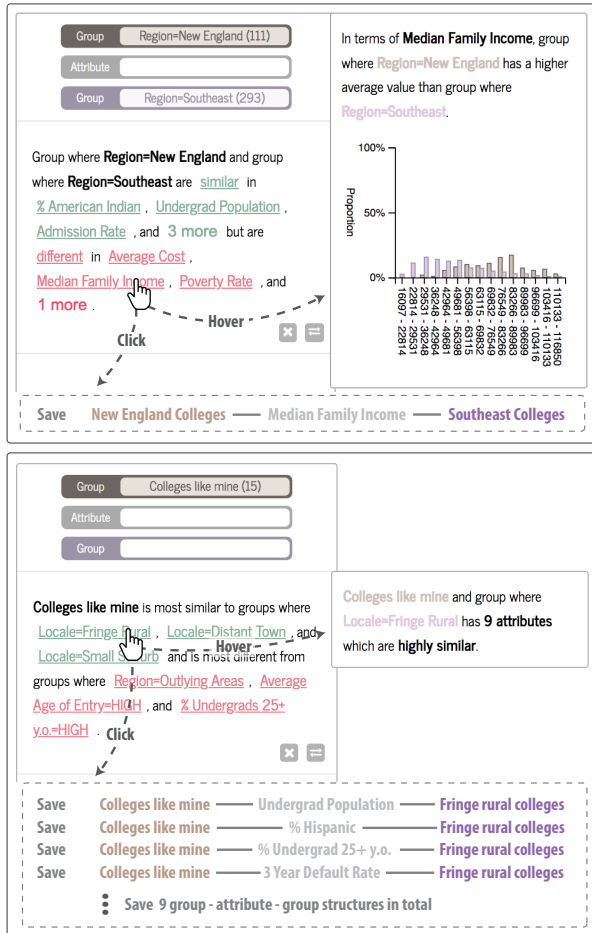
Group Region=New England (111)
Attribute
Group Region=Southeast (293)

Group where Region=New England and group where Region=Southeast are similar in % American Indian , Undergrad Population , Admission Rate , and 3 more but are different in Average Cost , Median Family Income , Poverty Rate , and 1 more .

Hover
Click

In terms of Median Family Income, group where Region=New England has a higher average value than group where Region=Southeast.

100%
50%
0%
Proportion

16097 - 22814
22814 - 29531
29531 - 36248
36248 - 42964
42964 - 49681
49681 - 56398
56398 - 63115
63115 - 69832
69832 - 76549
76549 - 83266
83266 - 89983
89983 - 96699
96699 - 103416
103416 - 110133
110133 - 116850

Save New England Colleges — Median Family Income — Southeast Colleges

Group Colleges like mine (15)
Attribute
Group

Colleges like mine is most similar to groups where Locale=Fringe Rural , Locale=Distant Town , and Locale=Small Suburb and is most different from groups where Region=Outlying Areas , Average Age of Entry=HIGH , and % Undergrads 25+ y.o.=HIGH .

Hover
Click

Colleges like mine and group where Locale=Fringe Rural has 9 attributes which are highly similar.

Save Colleges like mine — Undergrad Population — Fringe rural colleges
Save Colleges like mine — % Hispanic — Fringe rural colleges
Save Colleges like mine — % Undergrad 25+ y.o. — Fringe rural colleges
Save Colleges like mine — 3 Year Default Rate — Fringe rural colleges
Save 9 group - attribute - group structures in total